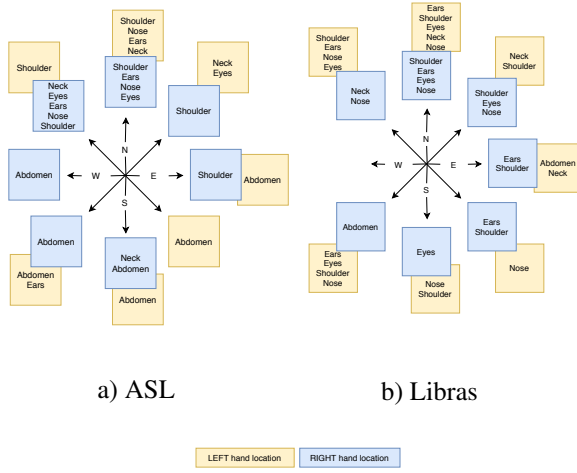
Shoulder
Nose
Ears
Neck

Shoulder

Shoulder
Ears
Nose
Eyes

Neck
Eyes

Neck
Eyes
Ears
Nose
Shoulder

Shoulder

N

W

E

S

Abdomen

Shoulder

Abdomen

Abdomen

Abdomen
Ears

Neck
Abdomen

Abdomen

Abdomen

a) ASL

Ears
Shoulder
Eyes
Neck
Nose

Shoulder
Ears
Nose
Eyes

Neck
Shoulder

Neck
Nose

Shoulder
Ears
Eyes
Nose

Shoulder
Eyes
Nose

N

W

E

S

Ears
Shoulder

Abdomen
Neck

Abdomen

Ears
Shoulder

Eyes

Ears
Eyes
Shoulder
Nose

Nose

Nose
Shoulder

b) Libras

LEFT hand location

RIGHT hand location